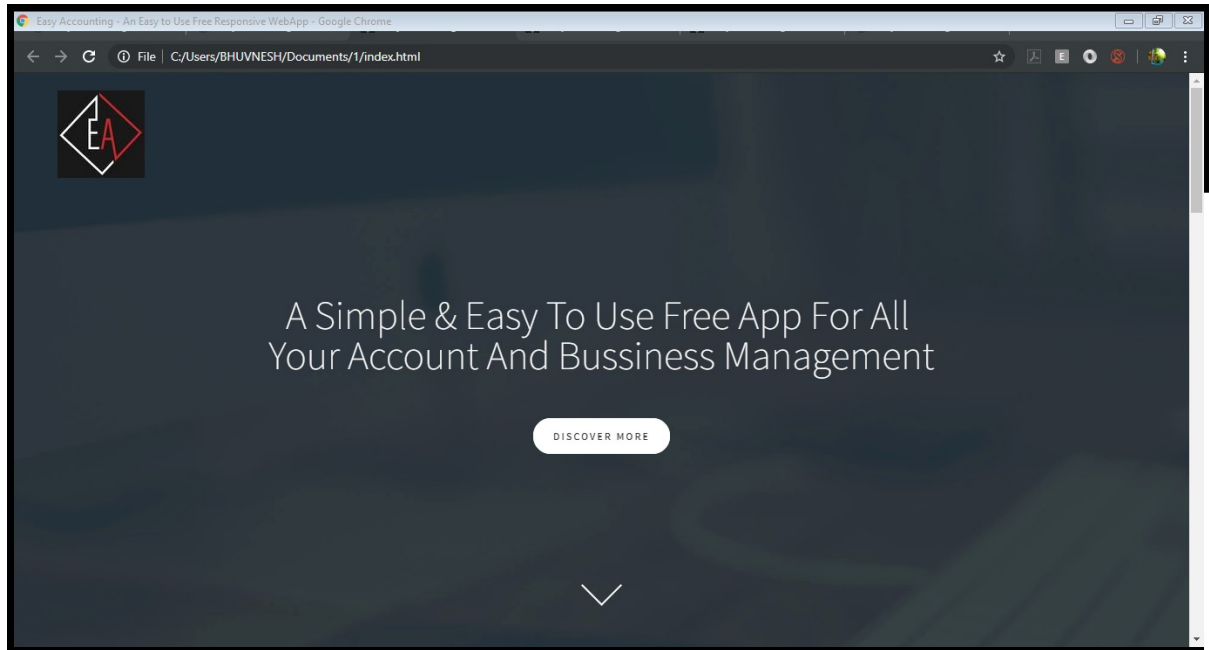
Easy Accounting - An Easy to Use Free Responsive WebApp - Google Chrome

File | C:/Users/BHUVNESH/Documents/1/index.html

EA

A Simple & Easy To Use Free App For All Your Account And Bussiness Management

DISCOVER MORE